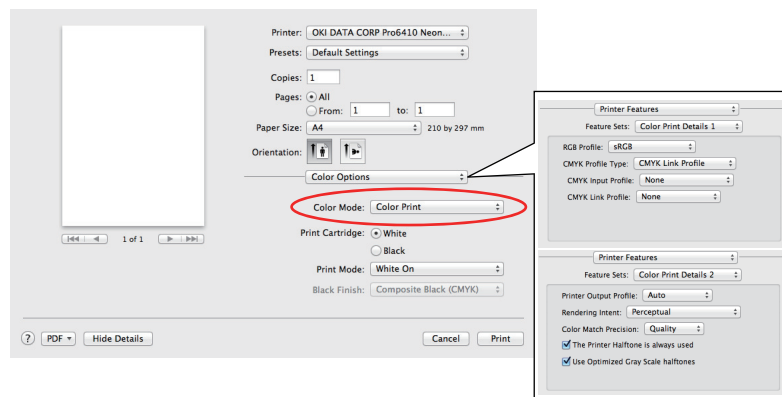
Printer: OKI DATA CORP Pro6410 Neon...

Presets: Default Settings

Copies: 1

Pages: All

From: 1 to: 1

Paper Size: A4 210 by 297 mm

Orientation:

1 of 1

Color Options

Color Mode: Color Print

Print Cartridge: White

Black

Print Mode: White On

Black Finish: Composite Black (CMYK)

? PDF Hide Details

Cancel Print

Printer Features

Feature Sets: Color Print Details 1

RGB Profile: sRGB

CMYK Profile Type: CMYK Link Profile

CMYK Input Profile: None

CMYK Link Profile: None

Printer Features

Feature Sets: Color Print Details 2

Printer Output Profile: Auto

Rendering Intent: Perceptual

Color Match Precision: Quality

The Printer Halftone is always used

Use Optimized Gray Scale halftones